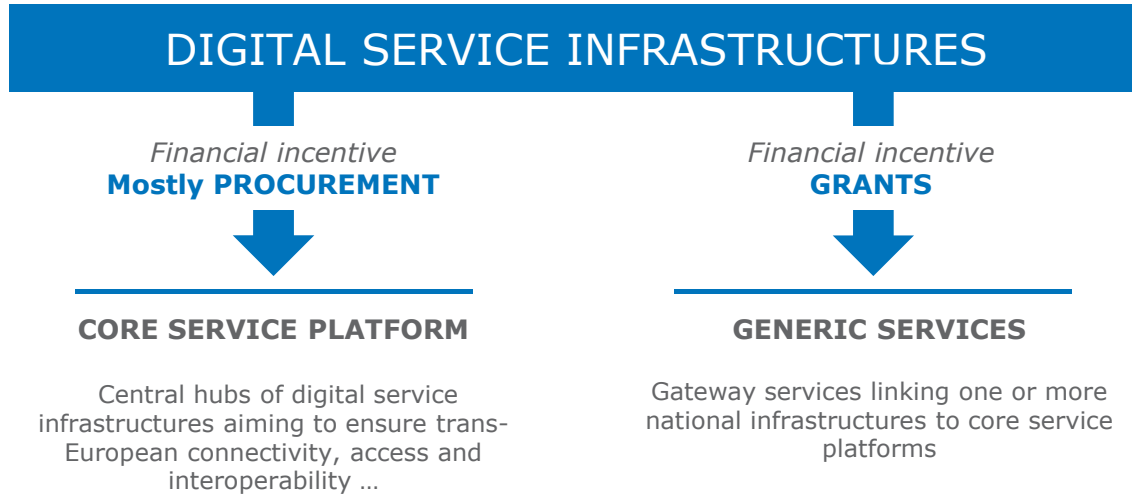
DIGITAL SERVICE INFRASTRUCTURES

Financial incentive
Mostly PROCUREMENT

CORE SERVICE PLATFORM

Central hubs of digital service infrastructures aiming to ensure trans-European connectivity, access and interoperability …

Financial incentive
GRANTS

GENERIC SERVICES

Gateway services linking one or more national infrastructures to core service platforms